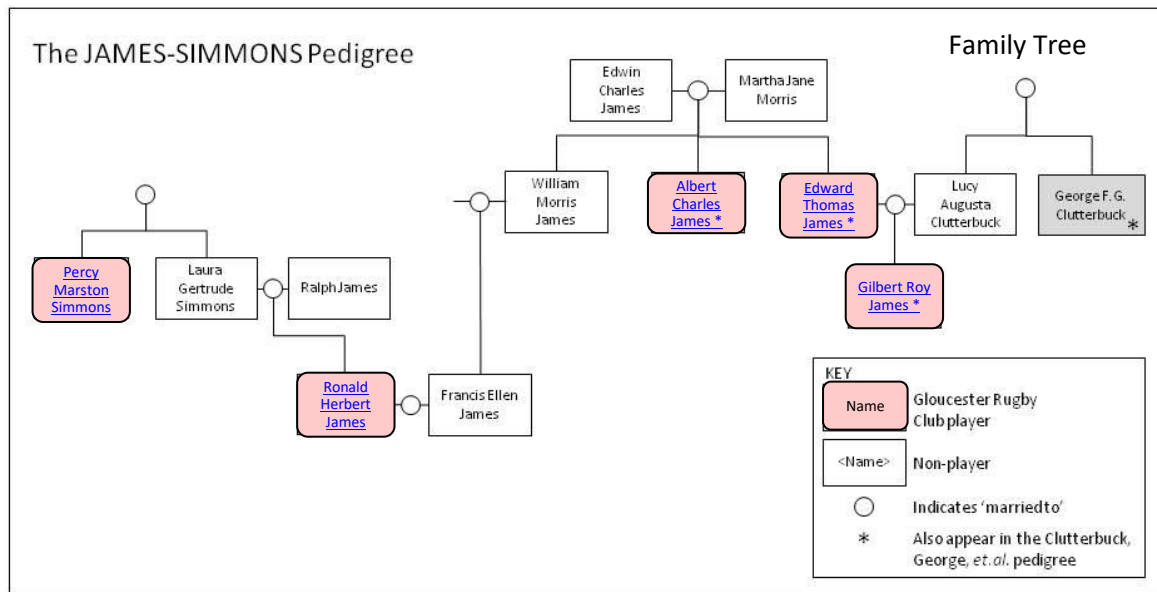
The JAMES-SIMMONS Pedigree

Family Tree

Edwin Charles James

Martha Jane Morris

William Morris James

Albert Charles James *

Edward Thomas James *

Lucy Augusta Clutterbuck

George F. G. Clutterbuck *

Gilbert Roy James *

Percy Marston Simmons

Laura Gertrude Simmons

Ralph James

Ronald Herbert James

Francis Ellen James

KEY

Name — Gloucester Rugby Club player

<Name> — Non-player

Indicates 'married to'

* Also appear in the Clutterbuck, George, *et.al.* pedigree